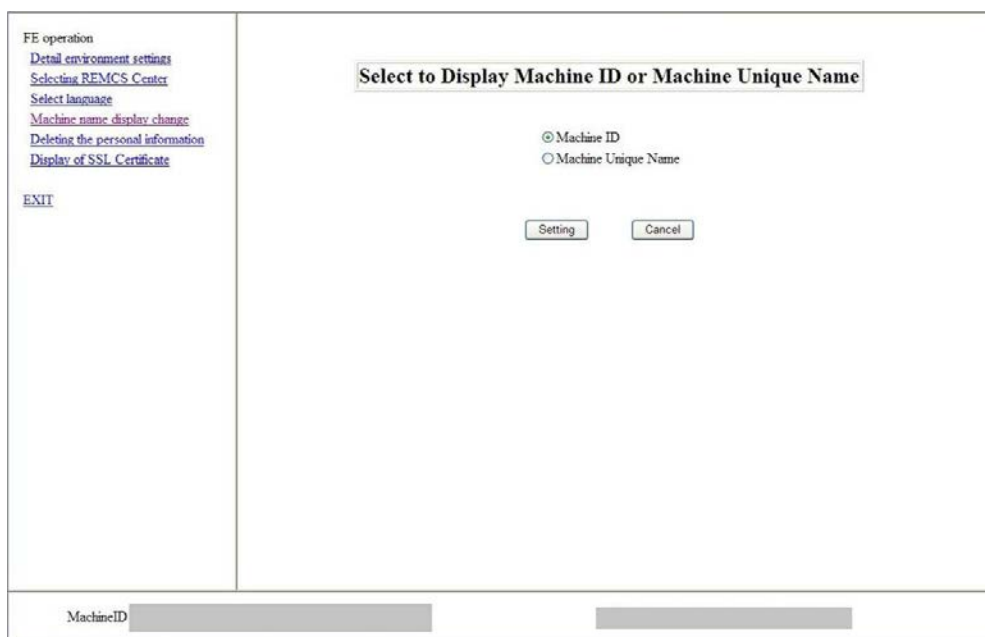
FE operation
Detail environment settings
Selecting REMCS Center
Select language
Machine name display change
Deleting the personal information
Display of SSL Certificate

EXIT

Select to Display Machine ID or Machine Unique Name

Machine ID
Machine Unique Name

Setting
Cancel

MachineID